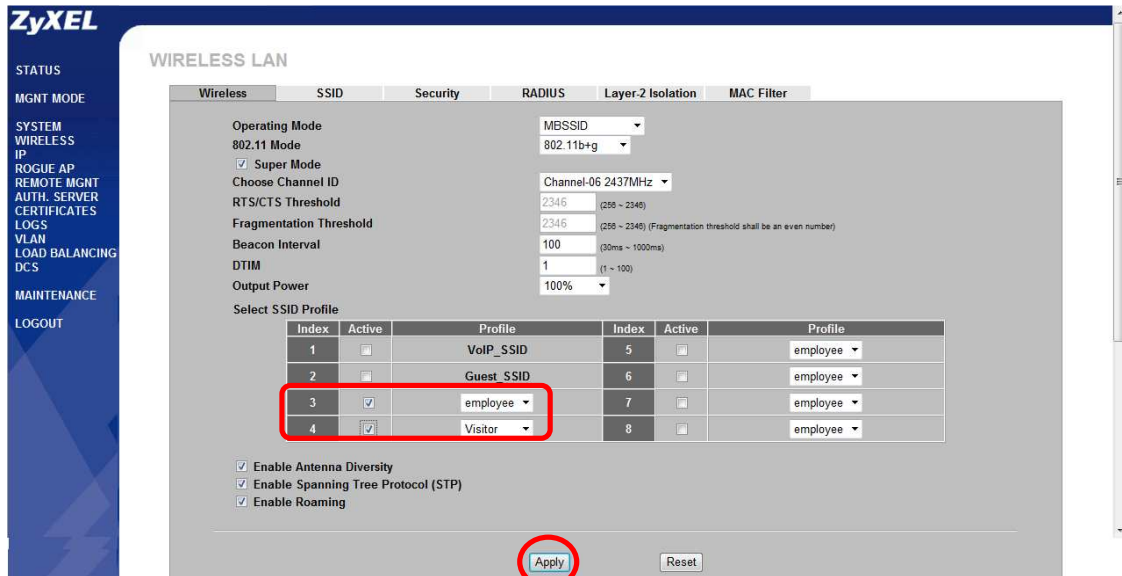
ZyXEL

STATUS

MGNT MODE

SYSTEM
WIRELESS
IP
ROGUE AP
REMOTE MGNT
AUTH. SERVER
CERTIFICATES
LOGS
VLAN
LOAD BALANCING
DCS

MAINTENANCE

LOGOUT

WIRELESS LAN

Wireless | SSID | Security | RADIUS | Layer-2 Isolation | MAC Filter

Operating Mode MBSSID
802.11 Mode 802.11b+g
Super Mode
Choose Channel ID Channel-06 2437MHz
RTS/CTS Threshold 2346 (256 ~ 2346)
Fragmentation Threshold 2346 (256 ~ 2346) (Fragmentation threshold shall be an even number)
Beacon Interval 100 (30ms ~ 1000ms)
DTIM 1 (1 ~ 100)
Output Power 100%
Select SSID Profile

| Index | Active | Profile | Index | Active | Profile |
|---|---|---|---|---|---|
| 1 | | VoIP_SSID | 5 | | employee |
| 2 | | Guest_SSID | 6 | | employee |
| 3 | | employee | 7 | | employee |
| 4 | | Visitor | 8 | | employee |

Enable Antenna Diversity
Enable Spanning Tree Protocol (STP)
Enable Roaming

Apply Reset